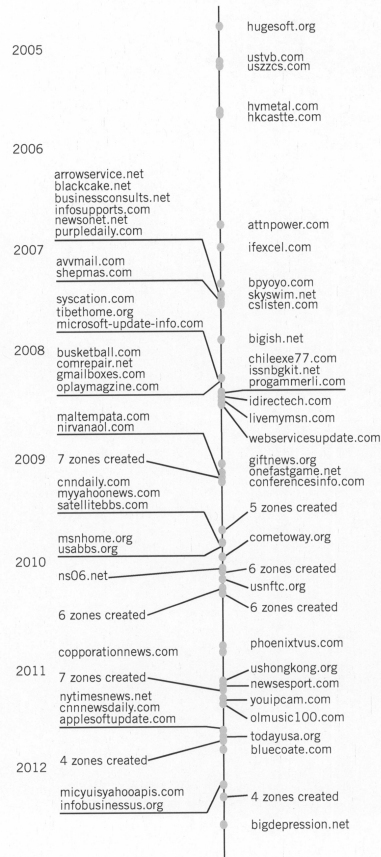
hugesoft.org

2005

ustvb.com
uszzcs.com

hvmetal.com
hkcastte.com

2006

arrowservice.net
blackcake.net
businessconsults.net
infosupports.com
newsonet.net
purpledaily.com

attnpower.com

2007

ifexcel.com

avvmail.com
shepmas.com

bpyoyo.com
skyswim.net
cslisten.com

syscation.com
tibethome.org
microsoft-update-info.com

bigish.net

2008

busketball.com
comrepair.net
gmailboxes.com
oplaymagzine.com

chileexe77.com
issnbgkit.net
progammerli.com
idirectech.com
livemymsn.com
webservicesupdate.com

maltempata.com
nirvanaol.com

2009

7 zones created

giftnews.org
onefastgame.net
conferencesinfo.com

cnndaily.com
myyahoonews.com
satellitebbs.com

5 zones created

msnhome.org
usabbs.org

cometoway.org

2010

ns06.net

6 zones created
usnftc.org

6 zones created

6 zones created

copporationnews.com

phoenixtvus.com

2011

7 zones created

ushongkong.org
newsesport.com
youipcam.com

nytimesnews.net
cnnnewsdaily.com
applesoftupdate.com

olmusic100.com

todayusa.org
bluecoate.com

4 zones created

2012

micyuisyahooapis.com
infobusinessus.org

4 zones created

bigdepression.net